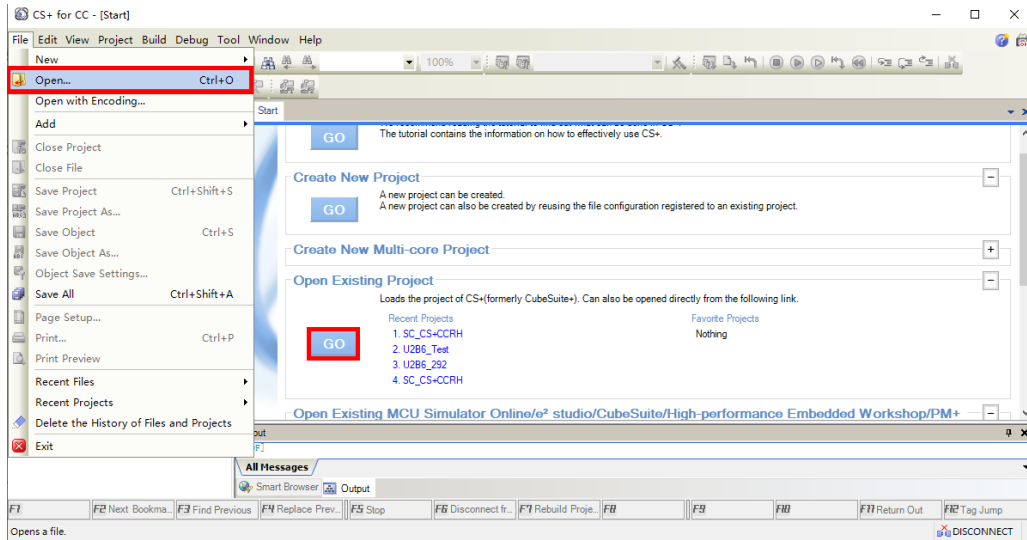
CS+ for CC - [Start]

File Edit View Project Build Debug Tool Window Help

New
Open... Ctrl+O
Open with Encoding...
Add
Close Project
Close File
Save Project Ctrl+Shift+S
Save Project As...
Save Object Ctrl+S
Save Object As...
Object Save Settings...
Save All Ctrl+Shift+A
Page Setup...
Print... Ctrl+P
Print Preview
Recent Files
Recent Projects
Delete the History of Files and Projects
Exit

100%

Start

GO
The tutorial contains the information on how to effectively use CS+.

Create New Project
A new project can be created.
A new project can also be created by reusing the file configuration registered to an existing project.
GO

Create New Multi-core Project

Open Existing Project
Loads the project of CS+(formerly CubeSuite+). Can also be opened directly from the following link.
Recent Projects
1. SC_CS+CCRH
2. U2B6_Test
3. U2B6_292
4. SC_CS+CCRH
GO
Favorite Projects
Nothing

Open Existing MCU Simulator Online/e² studio/CubeSuite/High-performance Embedded Workshop/PM+

All Messages
Smart Browser Output

F1 | F2 Next Bookma.. | F3 Find Previous | F4 Replace Prev... | F5 Stop | F6 Disconnect fr... | F7 Rebuild Proje... | F8 | F9 | F10 | F11 Return Out | F12 Tag Jump

Opens a file.
DISCONNECT